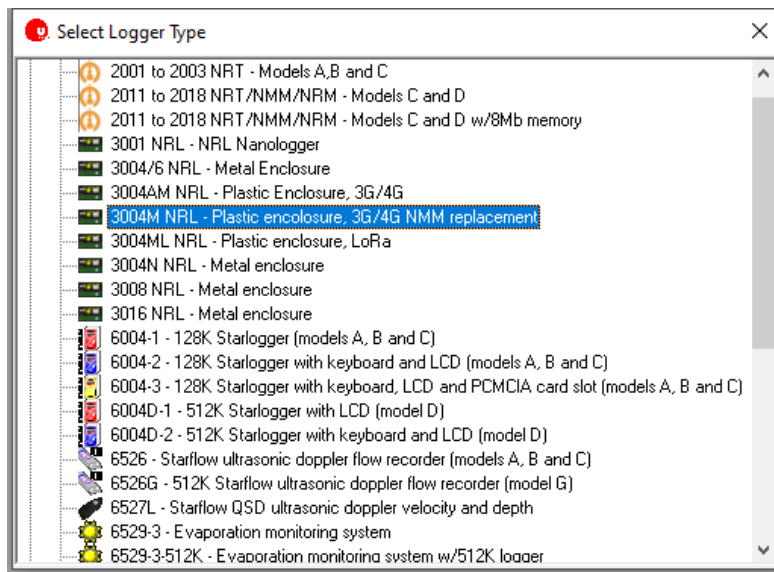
Select Logger Type

2001 to 2003 NRT - Models A,B and C
2011 to 2018 NRT/NMM/NRM - Models C and D
2011 to 2018 NRT/NMM/NRM - Models C and D w/8Mb memory
3001 NRL - NRL Nanologger
3004/6 NRL - Metal Enclosure
3004AM NRL - Plastic Enclosure, 3G/4G
3004M NRL - Plastic encolosure, 3G/4G NMM replacement
3004ML NRL - Plastic enclosure, LoRa
3004N NRL - Metal enclosure
3008 NRL - Metal enclosure
3016 NRL - Metal enclosure
6004-1 - 128K Starlogger (models A, B and C)
6004-2 - 128K Starlogger with keyboard and LCD (models A, B and C)
6004-3 - 128K Starlogger with keyboard, LCD and PCMCIA card slot (models A, B and C)
6004D-1 - 512K Starlogger with LCD (model D)
6004D-2 - 512K Starlogger with keyboard and LCD (model D)
6526 - Starflow ultrasonic doppler flow recorder (models A, B and C)
6526G - 512K Starflow ultrasonic doppler flow recorder (model G)
6527L - Starflow QSD ultrasonic doppler velocity and depth
6529-3 - Evaporation monitoring system
6529-3-512K - Evaporation monitoring system w/512K logger